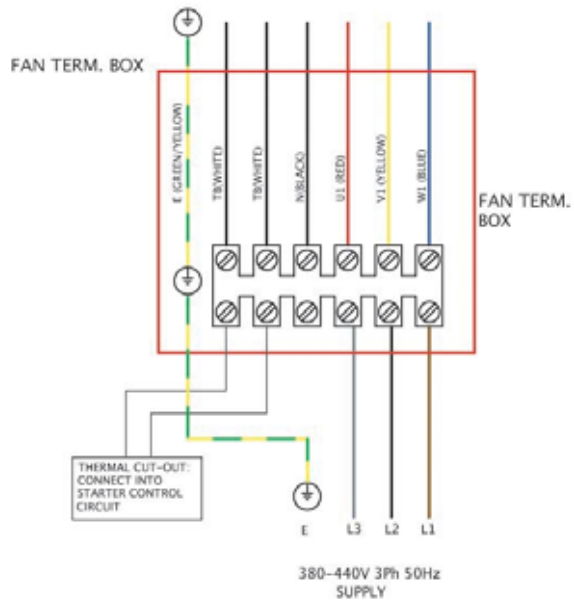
FAN TERM. BOX

E (GREEN/YELLOW)

TB(WHITE)

TB(WHITE)

N(BLACK)

U1 (RED)

V1 (YELLOW)

W1 (BLUE)

FAN TERM. BOX

THERMAL CUT-OUT: CONNECT INTO STARTER CONTROL CIRCUIT

E

L3

L2

L1

380-440V 3Ph 50Hz SUPPLY